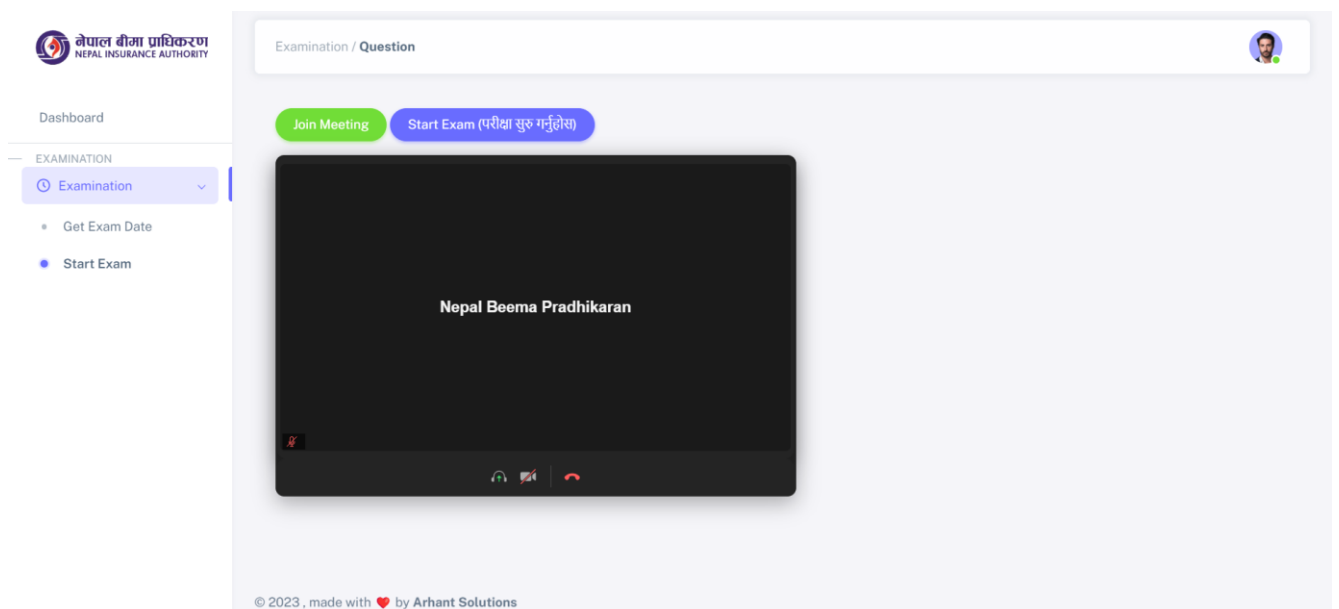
नेपाल बीमा प्राधिकरण
NEPAL INSURANCE AUTHORITY

Dashboard

EXAMINATION

Examination

Get Exam Date

Start Exam

Examination / Question

Join Meeting

Start Exam (परीक्षा सुरु गर्नुहोस)

Nepal Beema Pradhikaran

© 2023 , made with ❤ by Arhant Solutions